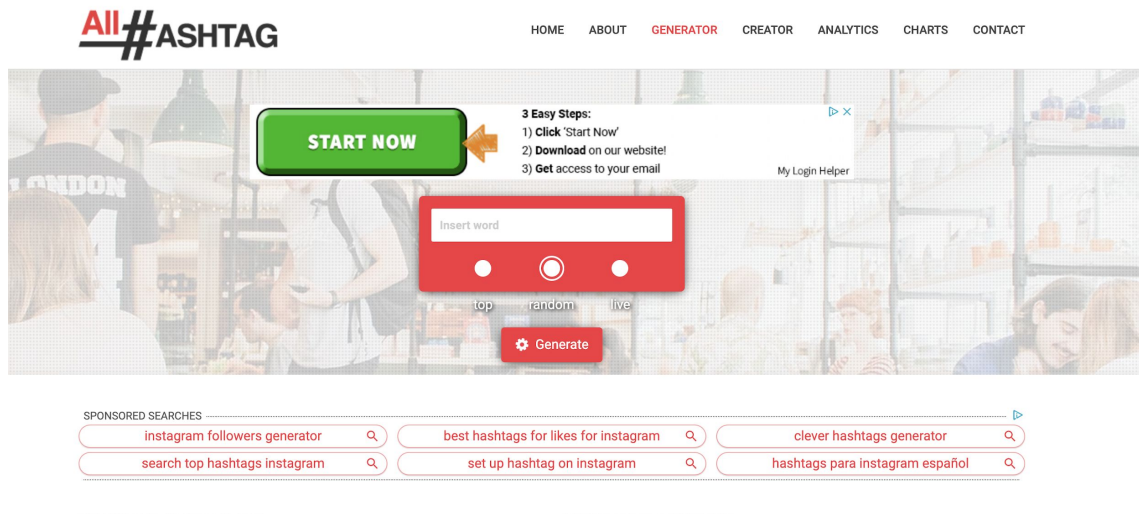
All#ASHTAG

HOME ABOUT GENERATOR CREATOR ANALYTICS CHARTS CONTACT

START NOW

3 Easy Steps:
1) Click 'Start Now'
2) Download on our website!
3) Get access to your email

My Login Helper

LONDON

Insert word

top random live

Generate

SPONSORED SEARCHES

instagram followers generator
best hashtags for likes for instagram
clever hashtags generator
search top hashtags instagram
set up hashtag on instagram
hashtags para instagram español